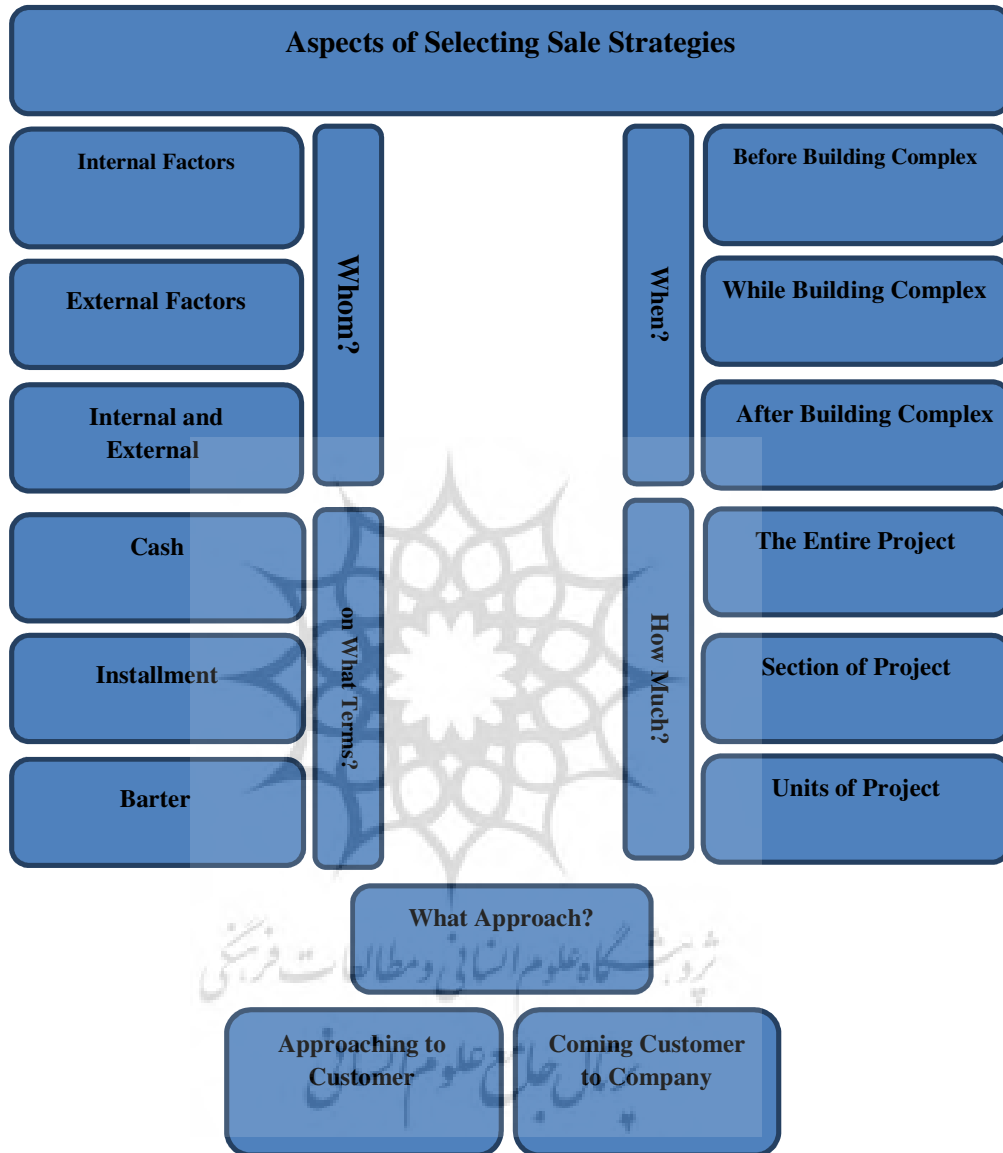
Aspects of Selecting Sale Strategies

Internal Factors

External Factors

Internal and External

Whom?

When?

Before Building Complex

While Building Complex

After Building Complex

Cash

Installment

Barter

on What Terms?

How Much?

The Entire Project

Section of Project

Units of Project

What Approach?

Approaching to Customer

Coming Customer to Company

پژوهشگاه علوم انسانی و مطالعات فرهنگی

پرتال جامع علوم انسانی